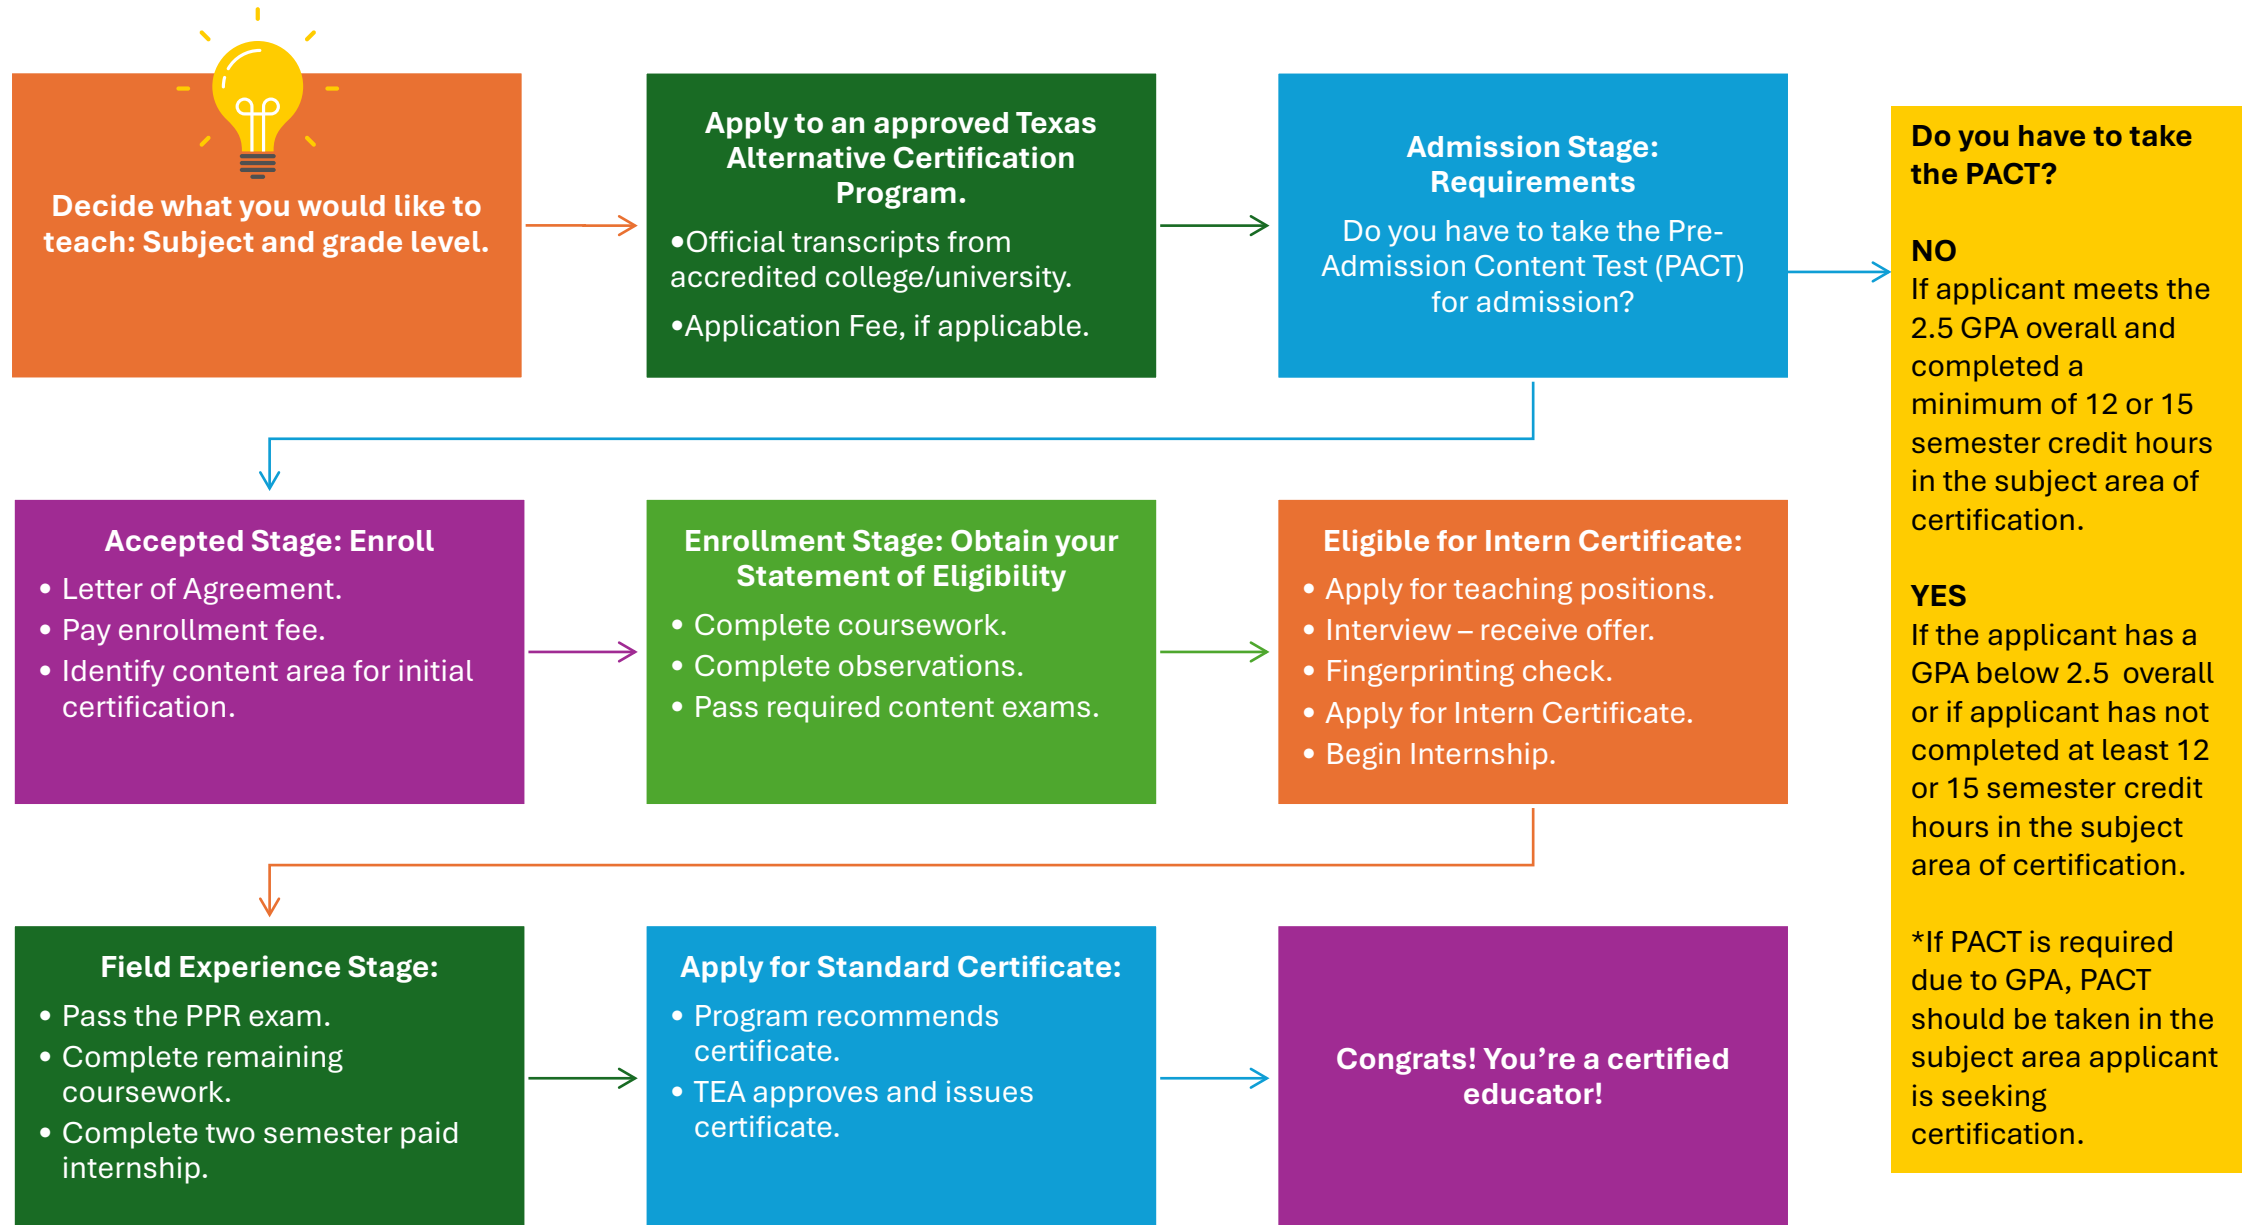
Decide what you would like to teach: Subject and grade level.

Apply to an approved Texas Alternative Certification Program.

•Official transcripts from accredited college/university.

•Application Fee, if applicable.

Admission Stage: Requirements

Do you have to take the Pre-Admission Content Test (PACT) for admission?

Do you have to take the PACT?

NO
If applicant meets the 2.5 GPA overall and completed a minimum of 12 or 15 semester credit hours in the subject area of certification.

YES
If the applicant has a GPA below 2.5 overall or if applicant has not completed at least 12 or 15 semester credit hours in the subject area of certification.

*If PACT is required due to GPA, PACT should be taken in the subject area applicant is seeking certification.

Accepted Stage: Enroll
• Letter of Agreement.
• Pay enrollment fee.
• Identify content area for initial certification.

Enrollment Stage: Obtain your Statement of Eligibility
• Complete coursework.
• Complete observations.
• Pass required content exams.

Eligible for Intern Certificate:
• Apply for teaching positions.
• Interview – receive offer.
• Fingerprinting check.
• Apply for Intern Certificate.
• Begin Internship.

Field Experience Stage:
• Pass the PPR exam.
• Complete remaining coursework.
• Complete two semester paid internship.

Apply for Standard Certificate:
• Program recommends certificate.
• TEA approves and issues certificate.

Congrats! You’re a certified educator!